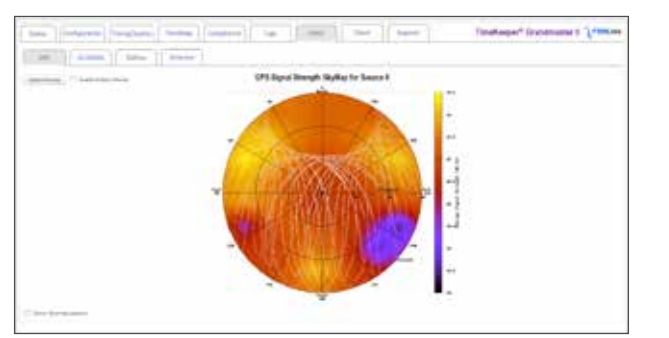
Status | Configuration | TimingDisplay | TimeMap | Compliance | Logs | Charts | Client | Support

TimeKeeper® Grandmaster II

GPS | Accessibility | Stations | Reference

GPS Signal Strength SkyMap for Source 0

Show Normalization